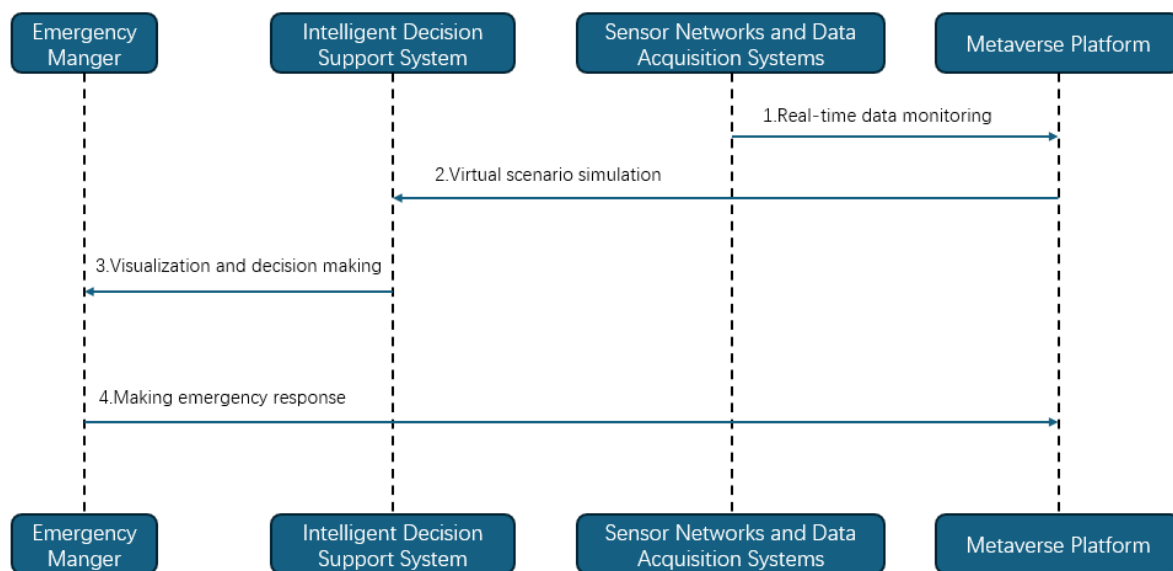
Emergency Manger

Intelligent Decision Support System

Sensor Networks and Data Acquisition Systems

Metaverse Platform

1.Real-time data monitoring

2.Virtual scenario simulation

3.Visualization and decision making

4.Making emergency response

Emergency Manger

Intelligent Decision Support System

Sensor Networks and Data Acquisition Systems

Metaverse Platform